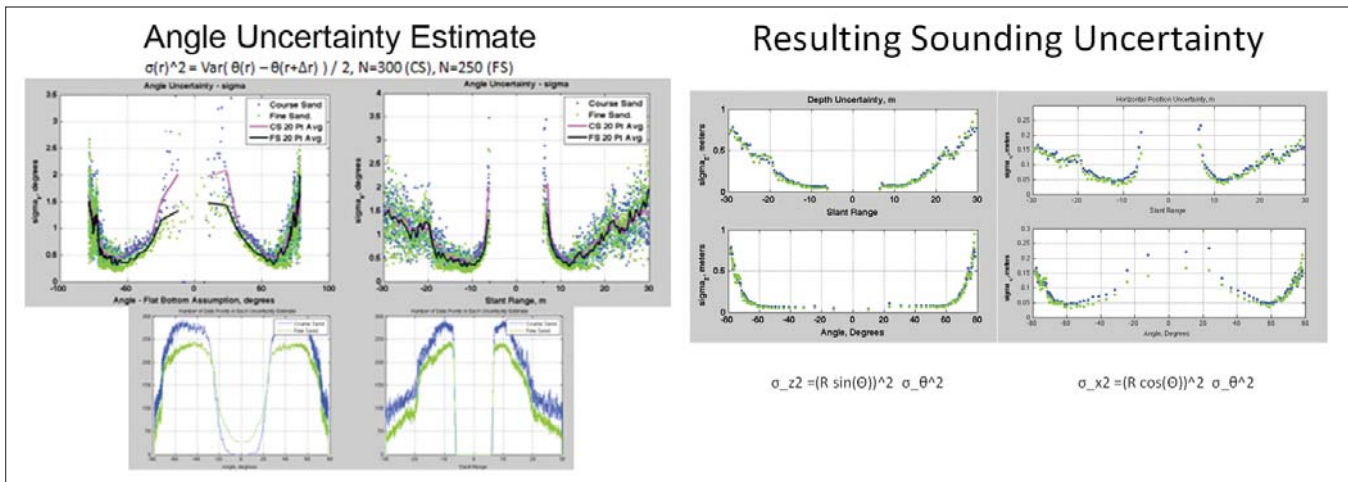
Angle Uncertainty Estimate

σ(r)^2 = Var( θ(r) – θ(r+Δr) ) / 2, N=300 (CS), N=250 (FS)

Angle Uncertainty - sigma

Course Sand
Fine Sand.
CS 20 Pt Avg
FS 20 Pt Avg

sigma$_θ$, degrees

Angle - Flat Bottom Assumption, degrees

Angle Uncertainty - sigma

Course Sand
Fine Sand.
CS 20 Pt Avg
FS 20 Pt Avg

sigma$_θ$, degrees

Slant Range, m

Number of Data Points in Each Uncertainty Estimate

Course Sand
Fine Sand

Angle, degrees

Slant Range

Resulting Sounding Uncertainty

Depth Uncertainty, m

sigma$_z$, meters

Slant Range

sigma$_z$, meters

Angle, Degrees

Horizontal Position Uncertainty, m

sigma$_x$, meters

Slant Range

sigma$_x$, meters

Angle, Degrees

σ_z2 =(R sin(Θ))^2 σ_θ^2

σ_x2 =(R cos(Θ))^2 σ_θ^2